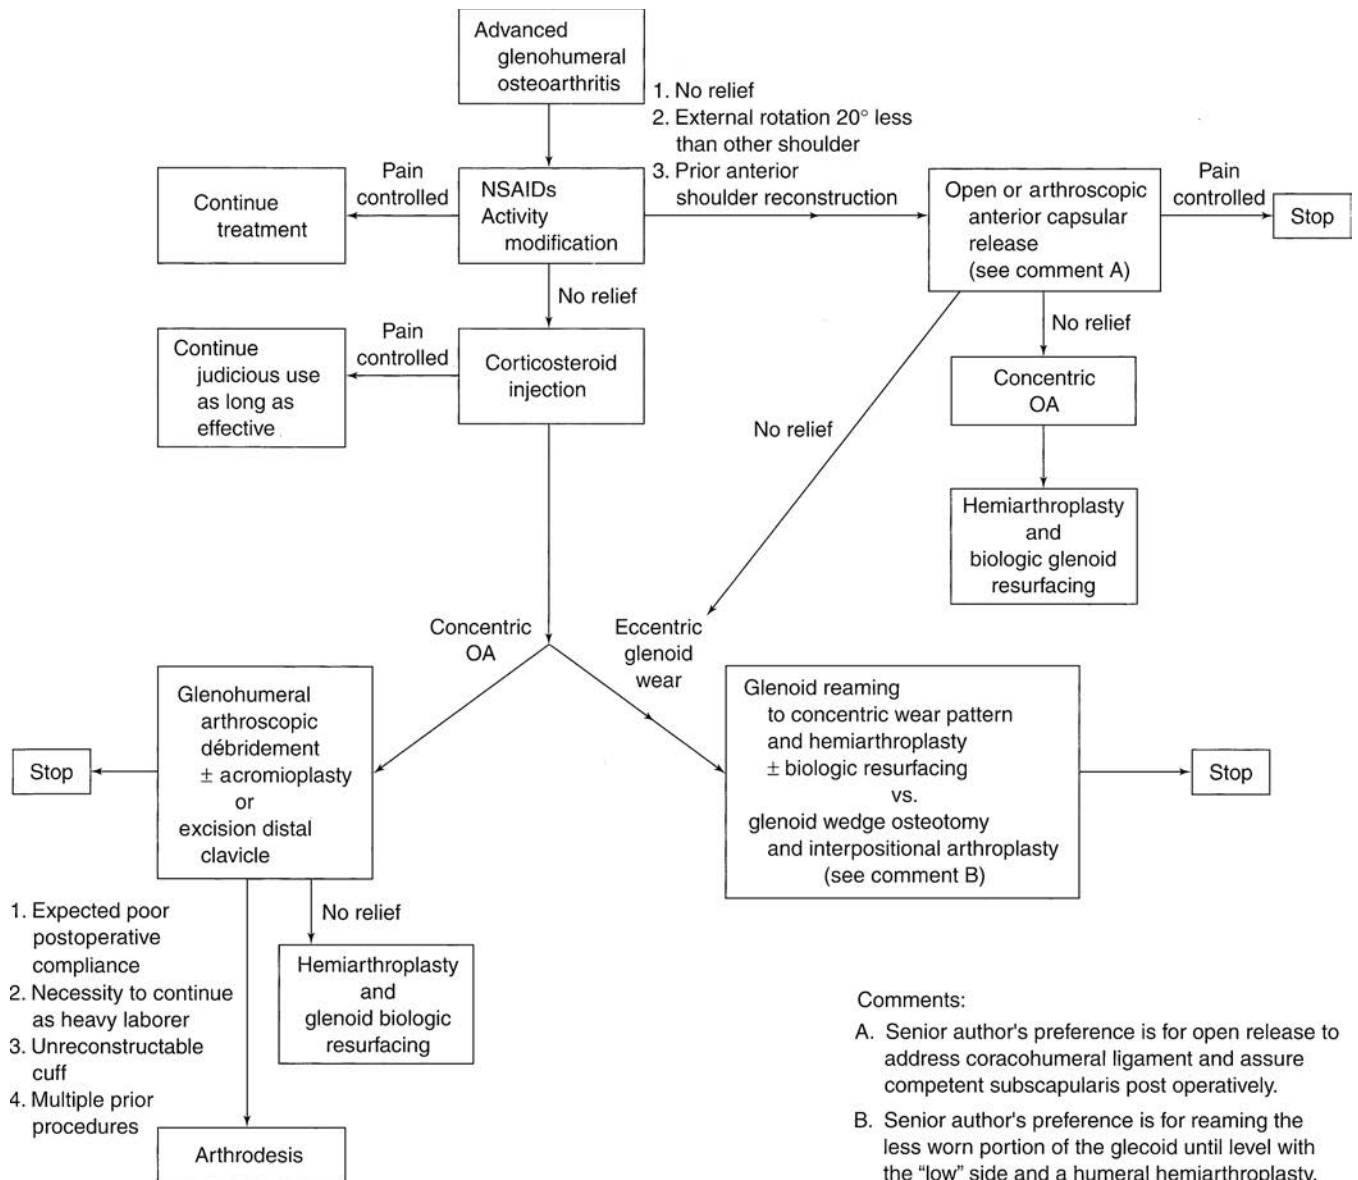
Advanced glenohumeral osteoarthritis

1. No relief
2. External rotation 20° less than other shoulder
3. Prior anterior shoulder reconstruction

Pain controlled

Continue treatment

NSAIDs
Activity modification

Open or arthroscopic anterior capsular release (see comment A)

Pain controlled

Stop

No relief

Pain controlled

Continue judicious use as long as effective

Corticosteroid injection

No relief

Concentric OA

No relief

Hemiarthroplasty and biologic glenoid resurfacing

Concentric OA

Eccentric glenoid wear

Glenohumeral arthroscopic débridement $\pm$ acromioplasty or excision distal clavicle

Stop

Glenoid reaming to concentric wear pattern and hemiarthroplasty $\pm$ biologic resurfacing vs. glenoid wedge osteotomy and interpositional arthroplasty (see comment B)

Stop

1. Expected poor postoperative compliance
2. Necessity to continue as heavy laborer
3. Unreconstructable cuff
4. Multiple prior procedures

No relief

Hemiarthroplasty and glenoid biologic resurfacing

Arthrodesis

Comments:

A. Senior author's preference is for open release to address coracohumeral ligament and assure competent subscapularis post operatively.

B. Senior author's preference is for reaming the less worn portion of the glecoid until level with the "low" side and a humeral hemiarthroplasty.